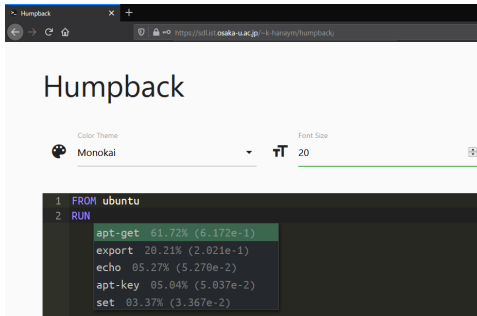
>_ Humpback ×  +

https://sdl.ist.osaka-u.ac.jp/~k-hanaym/humpback/

Humpback

Color Theme
Monokai

Font Size
20

1 FROM ubuntu
2 RUN
apt-get 61.72% (6.172e-1)
export 20.21% (2.021e-1)
echo 05.27% (5.270e-2)
apt-key 05.04% (5.037e-2)
set 03.37% (3.367e-2)